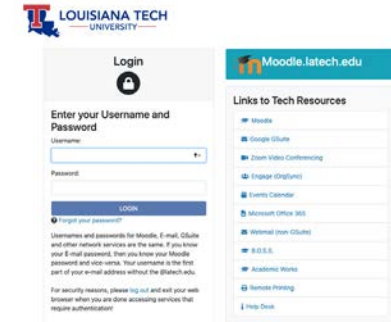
LOUISIANA TECH
UNIVERSITY

Login

Enter your Username and Password

Username:

Password:

LOGIN

Forgot your password?

Usernames and passwords for Moodle, E-mail, GSuite and other network services are the same. If you know your E-mail password, then you know your Moodle password and vice-versa. Your username is the first part of your e-mail address without the @latech.edu.

For security reasons, please log out and exit your web browser when you are done accessing services that require authentication!

Moodle.latech.edu

Links to Tech Resources

Moodle

Google GSuite

Zoom Video Conferencing

Engage (OrgSync)

Events Calendar

Microsoft Office 365

Webmail (non GSuite)

B.O.S.S.

Academic Works

Remote Printing

Help Desk